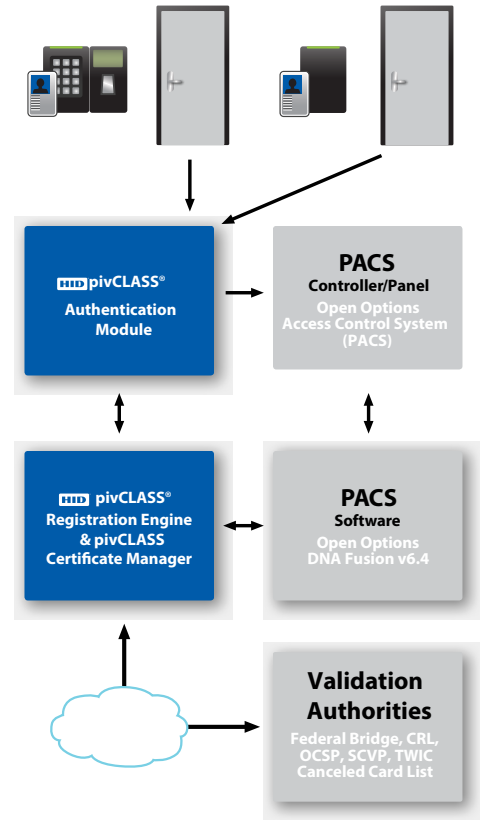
HID pivCLASS®
Authentication Module

PACS
Controller/Panel
Open Options
Access Control System (PACS)

HID pivCLASS®
Registration Engine & pivCLASS Certificate Manager

PACS
Software
Open Options
DNA Fusion v6.4

Validation Authorities
Federal Bridge, CRL, OCSP, SCVP, TWIC Canceled Card List